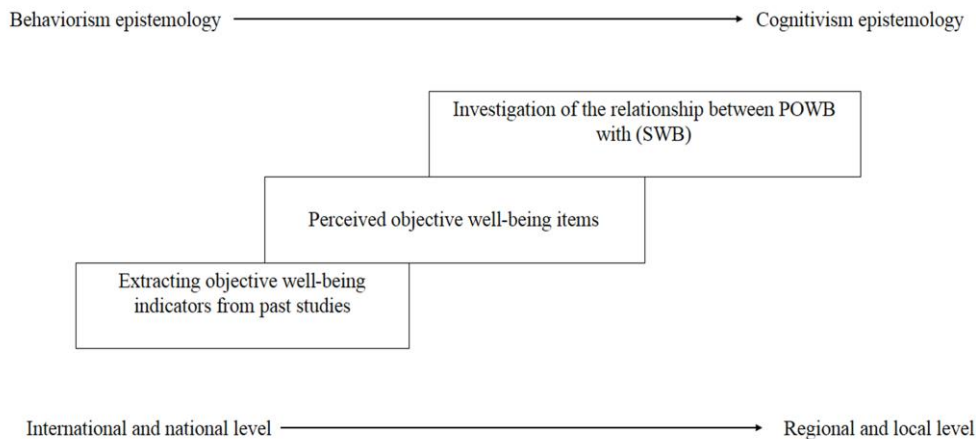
Behaviorism epistemology → Cognitivism epistemology

Investigation of the relationship between POWB with (SWB)

Perceived objective well-being items

Extracting objective well-being indicators from past studies

International and national level → Regional and local level